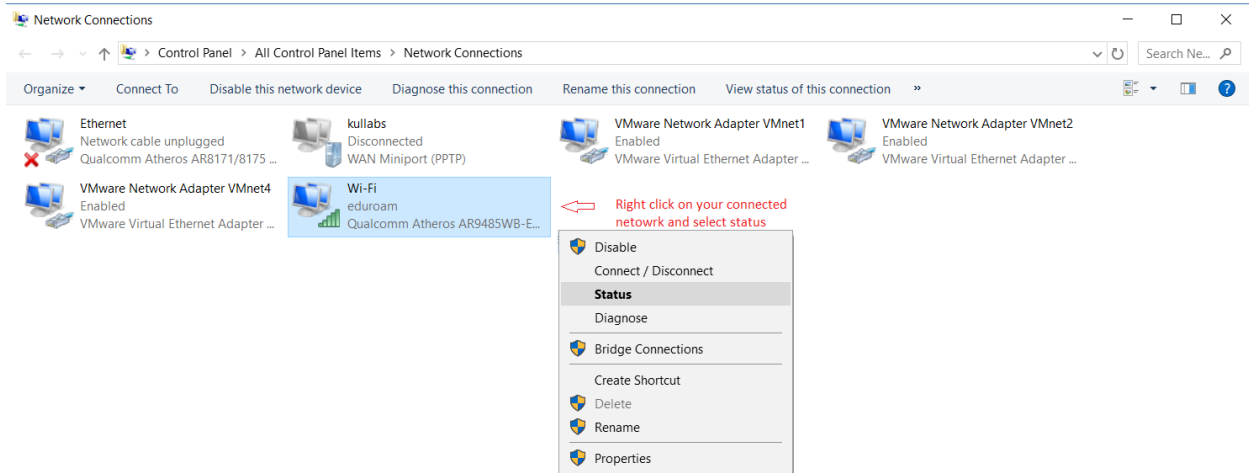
Network Connections

Control Panel > All Control Panel Items > Network Connections

Search Ne...

Organize ▾ Connect To Disable this network device Diagnose this connection Rename this connection View status of this connection »

Ethernet
Network cable unplugged
Qualcomm Atheros AR8171/8175 ...

kullabs
Disconnected
WAN Miniport (PPTP)

VMware Network Adapter VMnet1
Enabled
VMware Virtual Ethernet Adapter ...

VMware Network Adapter VMnet2
Enabled
VMware Virtual Ethernet Adapter ...

VMware Network Adapter VMnet4
Enabled
VMware Virtual Ethernet Adapter ...

Wi-Fi
eduroam
Qualcomm Atheros AR9485WB-E...

Right click on your connected netowrk and select status

Disable
Connect / Disconnect
Status
Diagnose
Bridge Connections
Create Shortcut
Delete
Rename
Properties